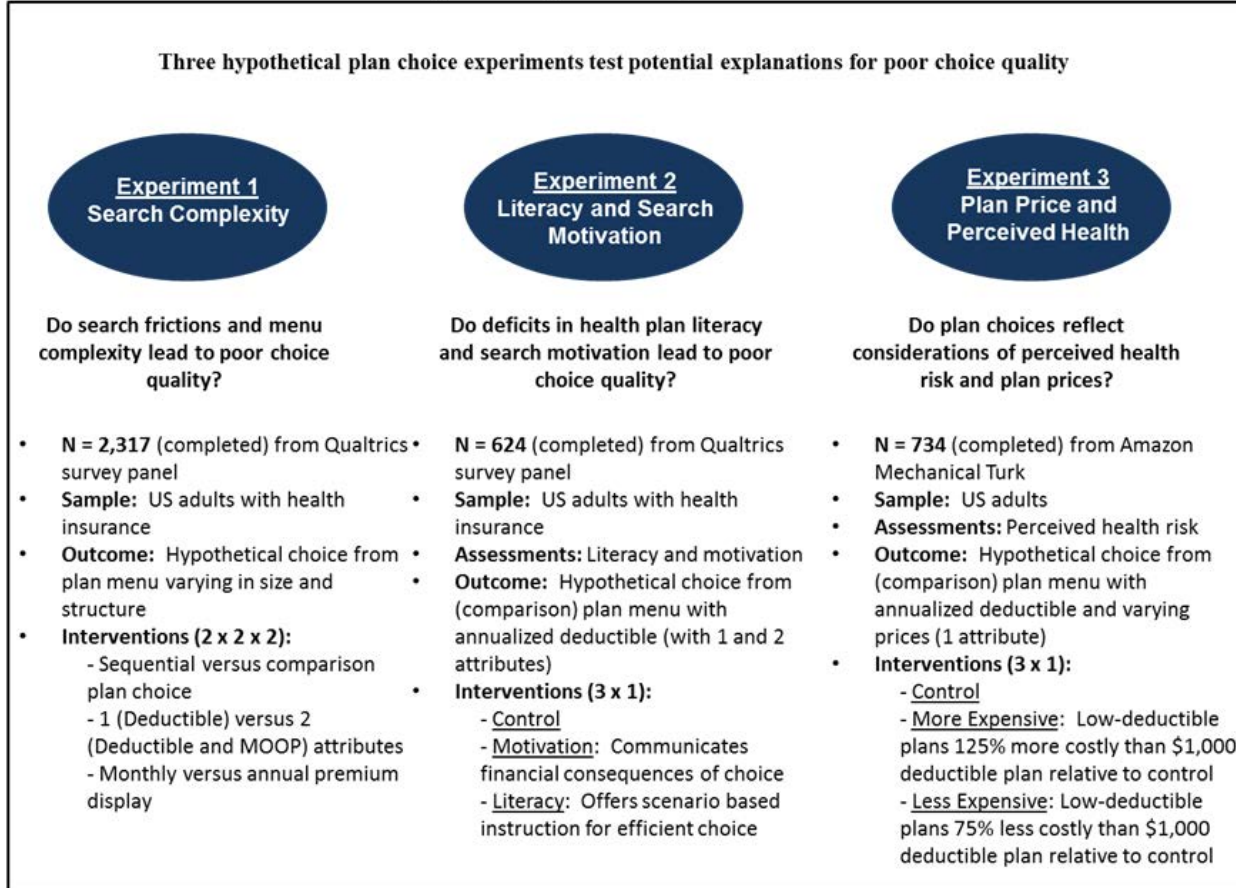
Three hypothetical plan choice experiments test potential explanations for poor choice quality

Experiment 1
Search Complexity

Do search frictions and menu complexity lead to poor choice quality?

- **N = 2,317** (completed) from Qualtrics survey panel
- **Sample:** US adults with health insurance
- **Outcome:** Hypothetical choice from plan menu varying in size and structure
- **Interventions (2 x 2 x 2):**
  - Sequential versus comparison plan choice
  - 1 (Deductible) versus 2 (Deductible and MOOP) attributes
  - Monthly versus annual premium display

Experiment 2
Literacy and Search Motivation

Do deficits in health plan literacy and search motivation lead to poor choice quality?

- **N = 624** (completed) from Qualtrics survey panel
- **Sample:** US adults with health insurance
- **Assessments:** Literacy and motivation
- **Outcome:** Hypothetical choice from (comparison) plan menu with annualized deductible (with 1 and 2 attributes)
- **Interventions (3 x 1):**
  - Control
  - Motivation: Communicates financial consequences of choice
  - Literacy: Offers scenario based instruction for efficient choice

Experiment 3
Plan Price and Perceived Health

Do plan choices reflect considerations of perceived health risk and plan prices?

- **N = 734** (completed) from Amazon Mechanical Turk
- **Sample:** US adults
- **Assessments:** Perceived health risk
- **Outcome:** Hypothetical choice from (comparison) plan menu with annualized deductible and varying prices (1 attribute)
- **Interventions (3 x 1):**
  - Control
  - More Expensive: Low-deductible plans 125% more costly than $1,000 deductible plan relative to control
  - Less Expensive: Low-deductible plans 75% less costly than $1,000 deductible plan relative to control